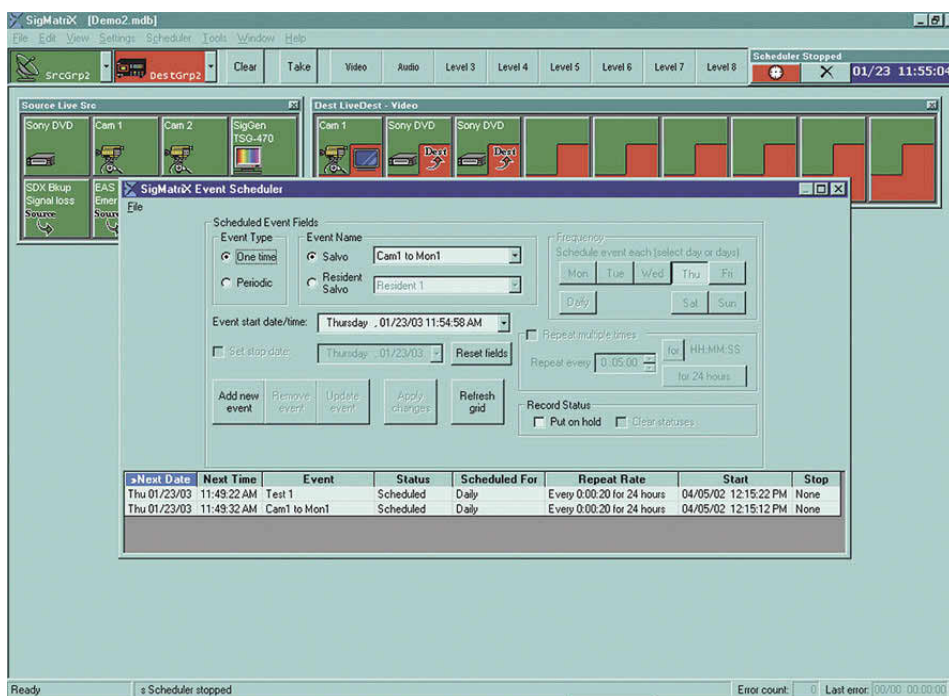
SigMatriX [Demo2.mdb]

File Edit View Settings Scheduler Tools Window Help

SrcGrp2 DestGrp2 Clear Take Video Audio Level 3 Level 4 Level 5 Level 6 Level 7 Level 8

Scheduler Stopped

01/23 11:55:04

Source Live Src

Sony DVD | Cam 1 | Cam 2 | SigGen TSG-470

SDX Bkup Signal loss Source | EAS Emer Sourc

Dest LiveDest - Video

Cam 1 | Sony DVD Dest | Sony DVD Dest

SigMatriX Event Scheduler

File

Scheduled Event Fields

Event Type

One time

Periodic

Event Name

Salvo Cam1 to Mon1

Resident Salvo Resident 1

Frequency

Schedule event each (select day or days)

Mon Tue Wed Thu Fri

Daily Sat Sun

Event start date/time: Thursday , 01/23/03 11:54:58 AM

Set stop date: Thursday , 01/23/03 Reset fields

Repeat multiple times

Repeat every 0:05:00 for HH:MM:SS

for 24 hours

Add new event | Remove event | Update event | Apply changes | Refresh grid

Record Status

Put on hold Clear statuses

| Next Date | Next Time | Event | Status | Scheduled For | Repeat Rate | Start | Stop |
|---|---|---|---|---|---|---|---|
| Thu 01/23/03 | 11:49:22 AM | Test 1 | Scheduled | Daily | Every 0:00:20 for 24 hours | 04/05/02 12:15:22 PM | None |
| Thu 01/23/03 | 11:49:32 AM | Cam1 to Mon1 | Scheduled | Daily | Every 0:00:20 for 24 hours | 04/05/02 12:15:12 PM | None |

Ready s Scheduler stopped Error count: 0 Last error: 00/00 00:00:00